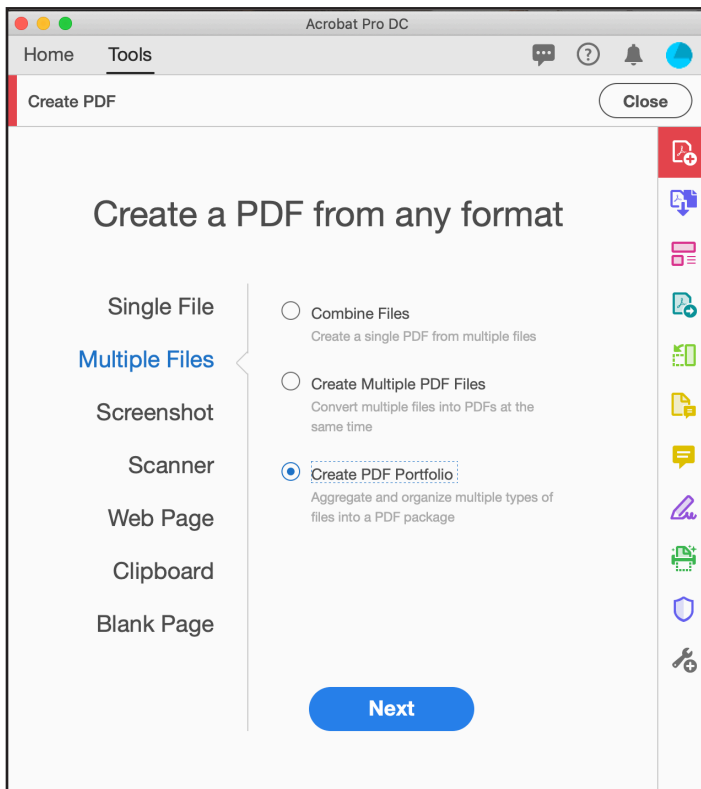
Acrobat Pro DC

Home Tools

Create PDF

Close

Create a PDF from any format

Single File

Multiple Files

Screenshot

Scanner

Web Page

Clipboard

Blank Page

Combine Files
Create a single PDF from multiple files

Create Multiple PDF Files
Convert multiple files into PDFs at the same time

Create PDF Portfolio
Aggregate and organize multiple types of files into a PDF package

Next